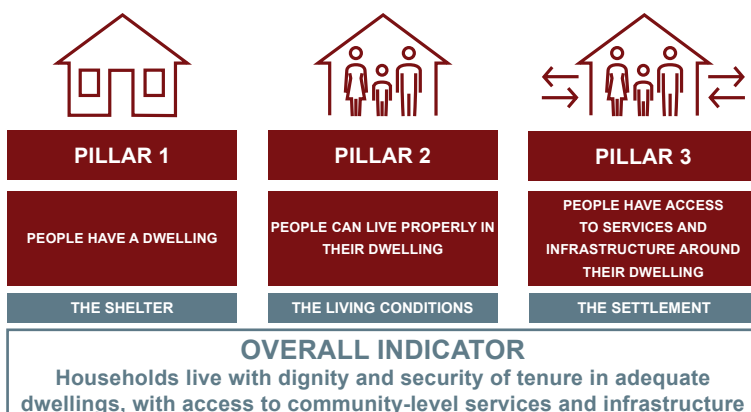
PILLAR 1

PEOPLE HAVE A DWELLING

THE SHELTER

PILLAR 2

PEOPLE CAN LIVE PROPERLY IN THEIR DWELLING

THE LIVING CONDITIONS

PILLAR 3

PEOPLE HAVE ACCESS TO SERVICES AND INFRASTRUCTURE AROUND THEIR DWELLING

THE SETTLEMENT

OVERALL INDICATOR

Households live with dignity and security of tenure in adequate dwellings, with access to community-level services and infrastructure